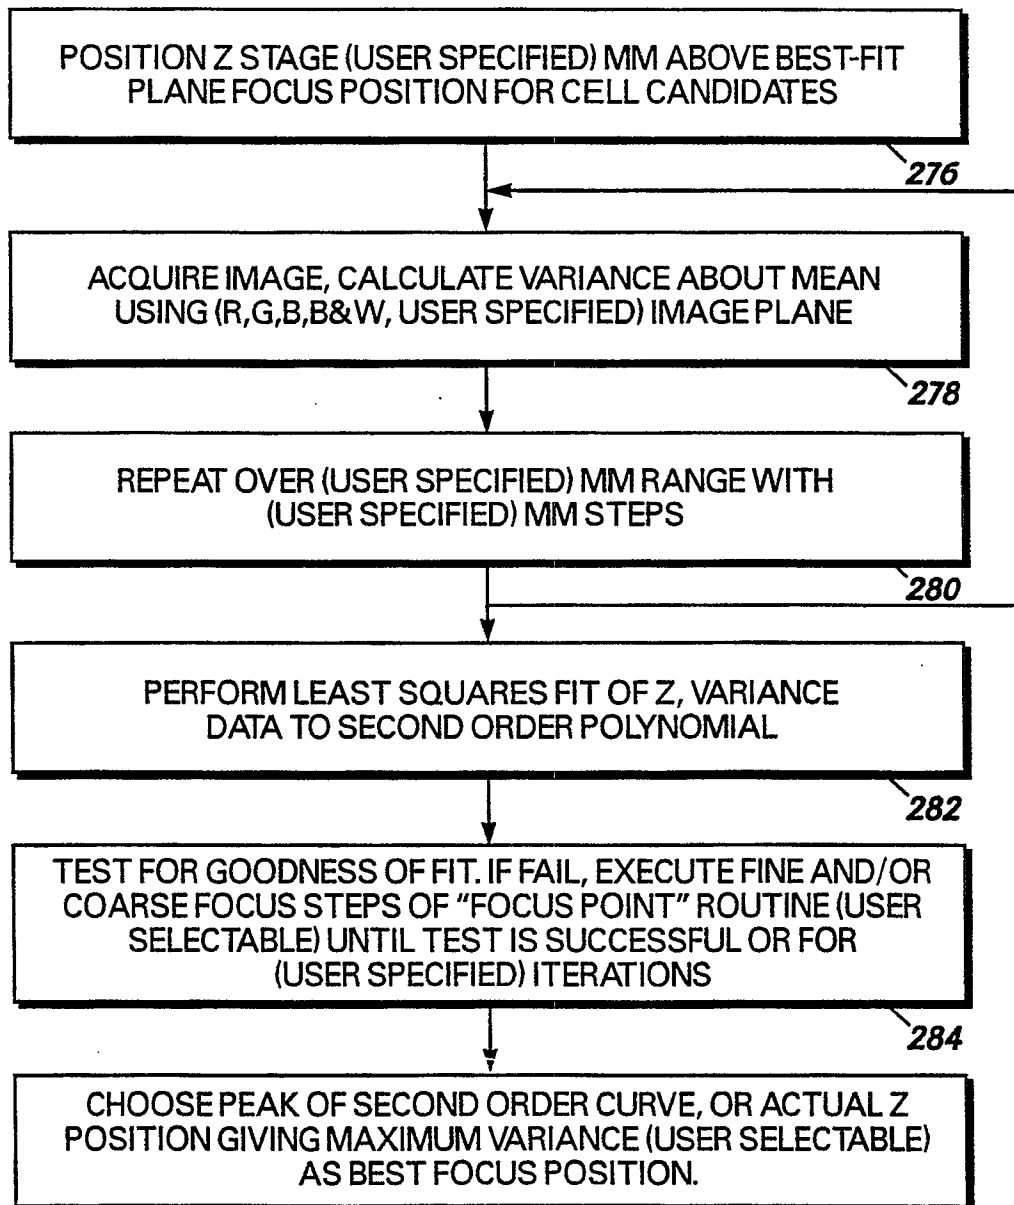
POSITION Z STAGE (USER SPECIFIED) MM ABOVE BEST-FIT PLANE FOCUS POSITION FOR CELL CANDIDATES

276

ACQUIRE IMAGE, CALCULATE VARIANCE ABOUT MEAN USING (R,G,B,B&W, USER SPECIFIED) IMAGE PLANE

278

REPEAT OVER (USER SPECIFIED) MM RANGE WITH (USER SPECIFIED) MM STEPS

280

PERFORM LEAST SQUARES FIT OF Z, VARIANCE DATA TO SECOND ORDER POLYNOMIAL

282

TEST FOR GOODNESS OF FIT. IF FAIL, EXECUTE FINE AND/OR COARSE FOCUS STEPS OF "FOCUS POINT" ROUTINE (USER SELECTABLE) UNTIL TEST IS SUCCESSFUL OR FOR (USER SPECIFIED) ITERATIONS

284

CHOOSE PEAK OF SECOND ORDER CURVE, OR ACTUAL Z POSITION GIVING MAXIMUM VARIANCE (USER SELECTABLE) AS BEST FOCUS POSITION.